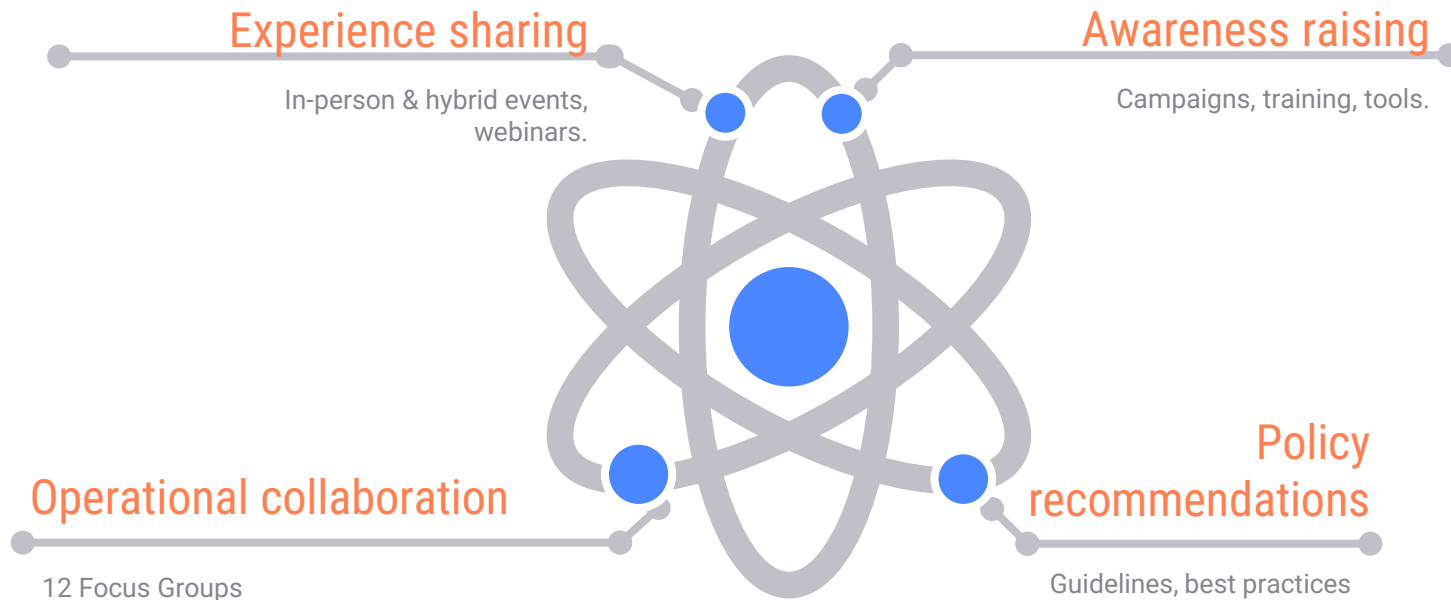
Experience sharing

In-person & hybrid events, webinars.

Awareness raising

Campaigns, training, tools.

Operational collaboration

12 Focus Groups

Policy recommendations

Guidelines, best practices